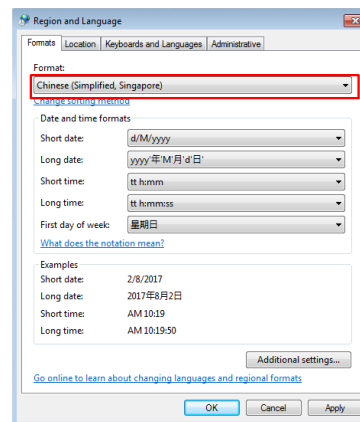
Region and Language

Formats | Location | Keyboards and Languages | Administrative

Format:
Chinese (Simplified, Singapore)
Change sorting method

Date and time formats
Short date: d/M/yyyy
Long date: yyyy'年'M'月'd'日'
Short time: tt h:mm
Long time: tt h:mm:ss
First day of week: 星期日
What does the notation mean?

Examples
Short date: 2/8/2017
Long date: 2017年8月2日
Short time: AM 10:19
Long time: AM 10:19:50

Additional settings...

Go online to learn about changing languages and regional formats

OK | Cancel | Apply